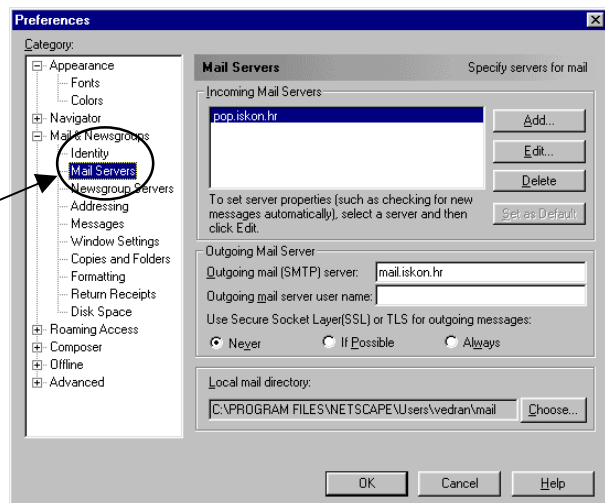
Preferences

Category:

Appearance
Fonts
Colors
Navigator
Mail & Newsgroups
Identity
Mail Servers
Newsgroup Servers
Addressing
Messages
Window Settings
Copies and Folders
Formatting
Return Receipts
Disk Space
Roaming Access
Composer
Offline
Advanced

Mail Servers

Specify servers for mail

Incoming Mail Servers

pop.iskon.hr

Add...

Edit...

Delete

Set as Default

To set server properties (such as checking for new messages automatically), select a server and then click Edit.

Outgoing Mail Server

Outgoing mail (SMTP) server: mail.iskon.hr

Outgoing mail server user name:

Use Secure Socket Layer(SSL) or TLS for outgoing messages:

Never

If Possible

Always

Local mail directory:

C:\PROGRAM FILES\NETSCAPE\Users\vedran\mail

Choose...

OK

Cancel

Help